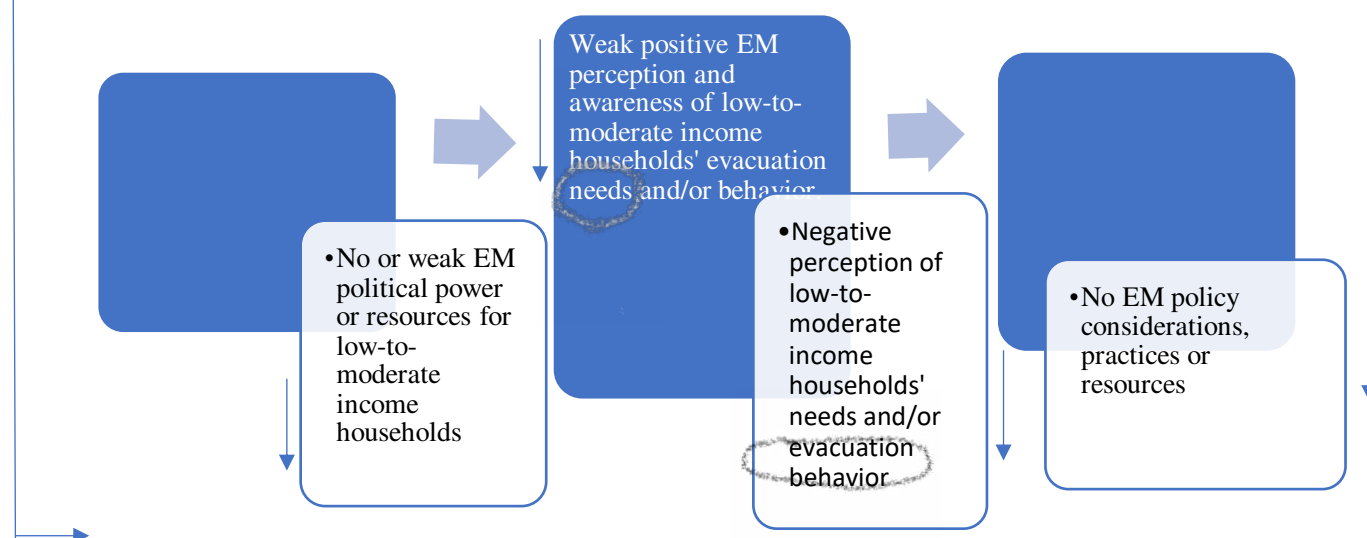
Weak positive EM perception and awareness of low-to-moderate income households' evacuation needs and/or behavior.

•No or weak EM political power or resources for low-to-moderate income households

•Negative perception of low-to-moderate income households' needs and/or evacuation behavior

•No EM policy considerations, practices or resources